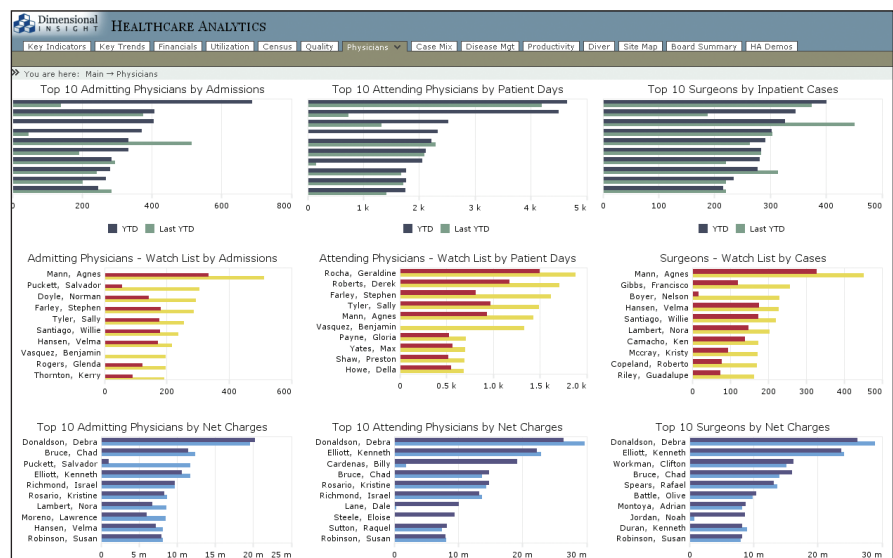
Dimensional INSIGHT HEALTHCARE ANALYTICS

Key Indicators | Key Trends | Financials | Utilization | Census | Quality | Physicians | Case Mix | Disease Mgt | Productivity | Diver | Site Map | Board Summary | HA Demos

You are here: Main → Physicians

Top 10 Admitting Physicians by Admissions

0 200 400 600 800

YTD Last YTD

Top 10 Attending Physicians by Patient Days

0 1 k 2 k 3 k 4 k 5 k

YTD Last YTD

Top 10 Surgeons by Inpatient Cases

100 200 300 400

YTD Last YTD

Admitting Physicians - Watch List by Admissions

Mann, Agnes
Puckett, Salvador
Doyle, Norman
Farley, Stephen
Tyler, Sally
Santiago, Willie
Hansen, Velma
Vasquez, Benjamin
Rogers, Glenda
Thornton, Kerry

0 200 400 600

Attending Physicians - Watch List by Patient Days

Rocha, Geraldine
Roberts, Derek
Farley, Stephen
Tyler, Sally
Mann, Agnes
Vasquez, Benjamin
Payne, Gloria
Yates, Max
Shaw, Preston
Howe, Della

0 0.5 k 1.0 k 1.5 k 2.0 k

Surgeons - Watch List by Cases

Mann, Agnes
Gibbs, Francisco
Boyer, Nelson
Hansen, Velma
Santiago, Willie
Lambert, Nora
Camacho, Ken
Mccray, Kristy
Copeland, Roberto
Riley, Guadalupe

0 50 100 150 200 250 300 350 400 450 500

Top 10 Admitting Physicians by Net Charges

Donaldson, Debra
Bruce, Chad
Puckett, Salvador
Elliott, Kenneth
Richmond, Israel
Rosario, Kristine
Lambert, Nora
Moreno, Lawrence
Hansen, Velma
Robinson, Susan

0 5 m 10 m 15 m 20 m 25 m

Top 10 Attending Physicians by Net Charges

Donaldson, Debra
Elliott, Kenneth
Cardenas, Billy
Bruce, Chad
Rosario, Kristine
Richmond, Israel
Lane, Dale
Steele, Eloise
Sutton, Raquel
Robinson, Susan

0 10 m 20 m 30 m

Top 10 Surgeons by Net Charges

Donaldson, Debra
Elliott, Kenneth
Workman, Clifton
Bruce, Chad
Spears, Rafael
Battle, Olive
Montoya, Adrian
Jordan, Noah
Duran, Kenneth
Robinson, Susan

0 10 m 20 m 30 m